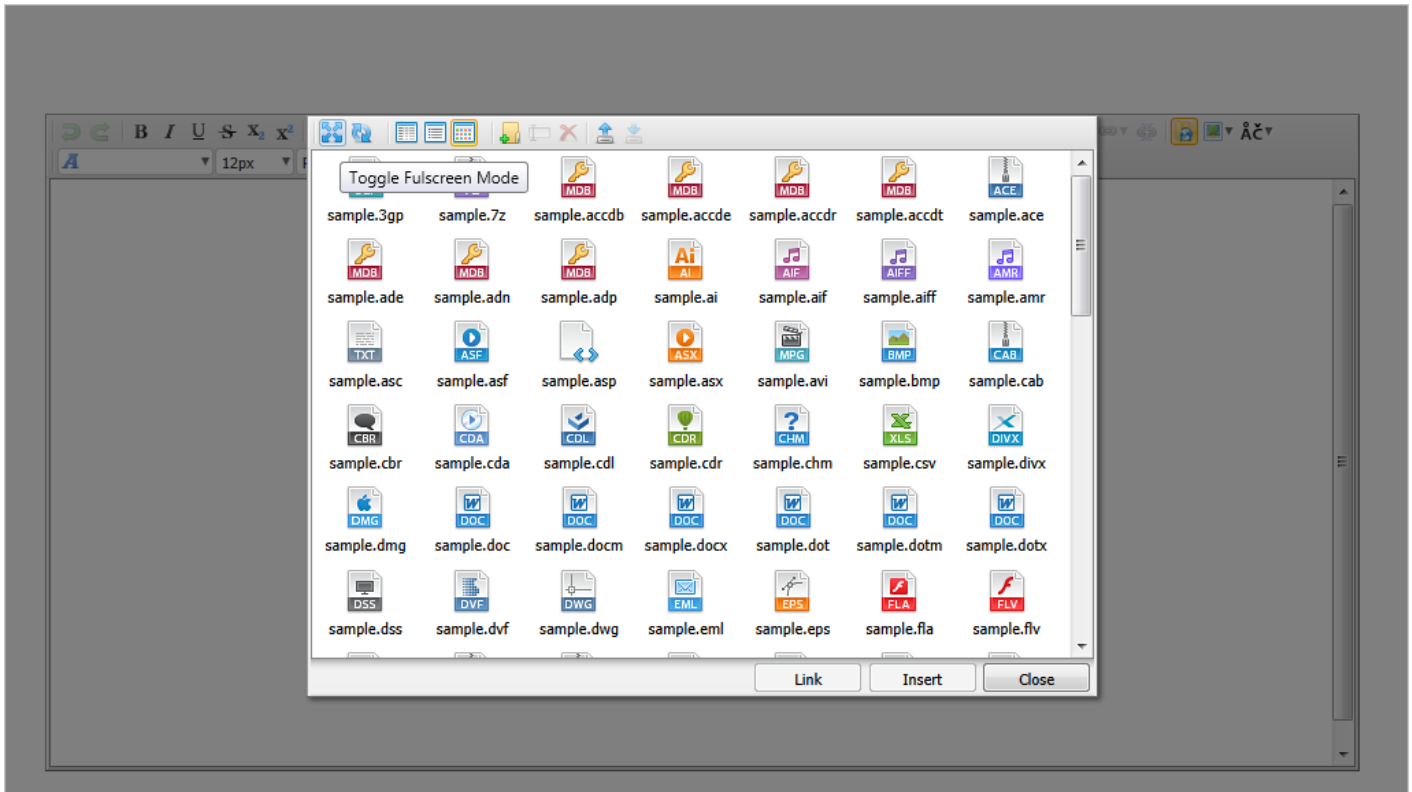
B I U S $X_2$ $X^2$
A
12px
Toggle Fulscreen Mode
ÅČ

MDB
sample.3gp
sample.7z
sample.accdb
MDB
sample.accde
MDB
sample.accdr
MDB
sample.accdt
ACE
sample.ace

MDB
sample.ade
MDB
sample.adn
MDB
sample.adp
AI
sample.ai
AIF
sample.aif
AIFF
sample.aiff
AMR
sample.amr

TXT
sample.asc
ASF
sample.asf
sample.asp
ASX
sample.asx
MPG
sample.avi
BMP
sample.bmp
CAB
sample.cab

CBR
sample.cbr
CDA
sample.cda
CDL
sample.cdl
CDR
sample.cdr
CHM
sample.chm
XLS
sample.csv
DIVX
sample.divx

DMG
sample.dmg
DOC
sample.doc
DOC
sample.docm
DOC
sample.docx
DOC
sample.dot
DOC
sample.dotm
DOC
sample.dotx

DSS
sample.dss
DVF
sample.dvf
DWG
sample.dwg
EML
sample.eml
EPS
sample.eps
FLA
sample.fla
FLV
sample.flv

Link
Insert
Close